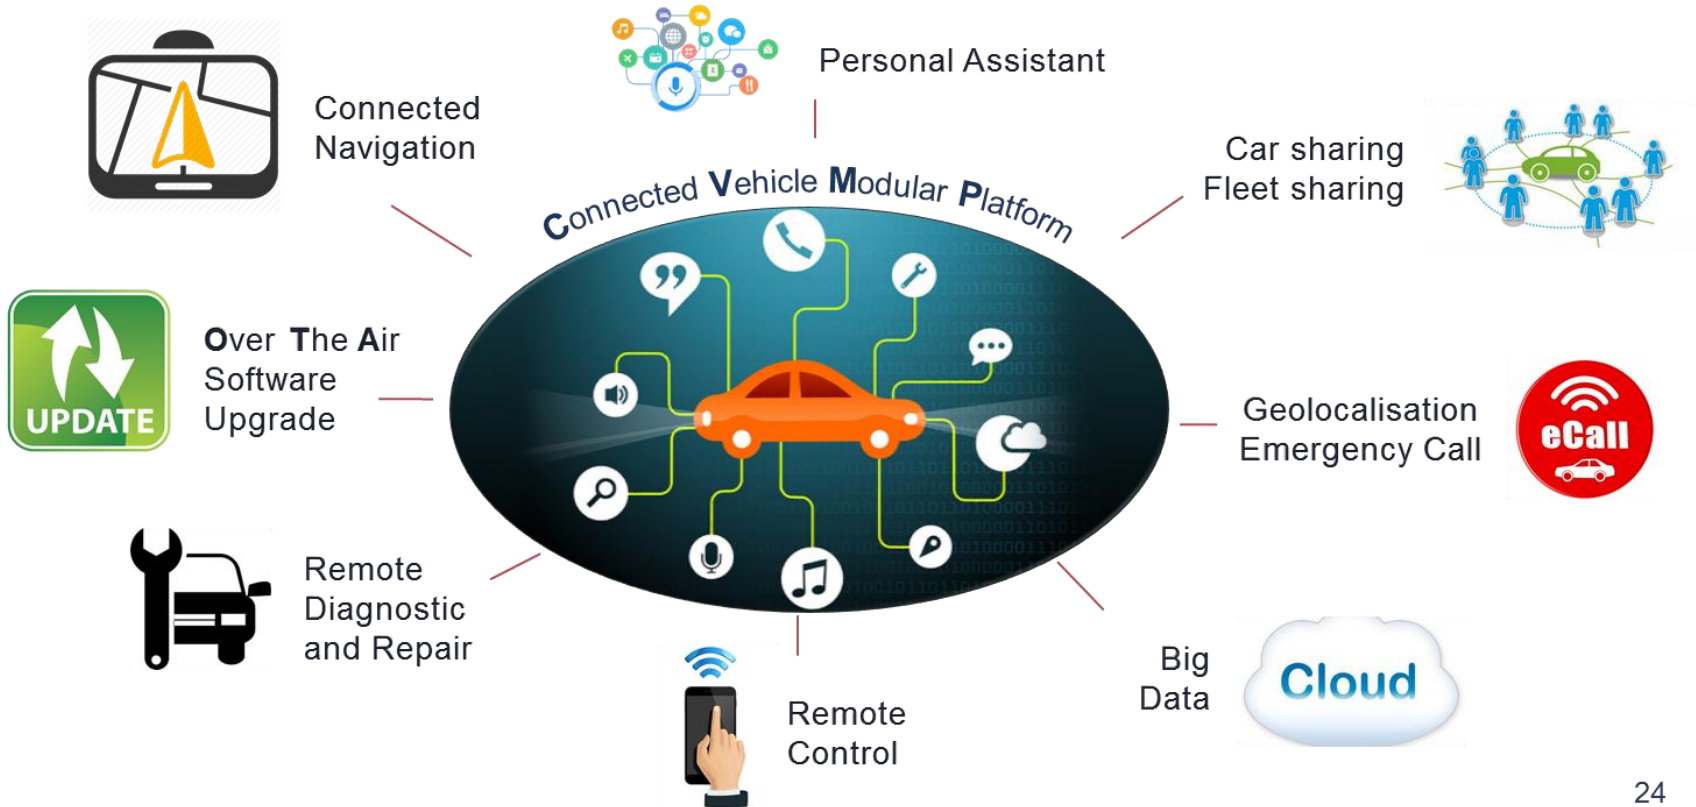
Connected Navigation

Personal Assistant

Connected Vehicle Modular Platform

Car sharing
Fleet sharing

UPDATE

Over The Air Software Upgrade

Geolocalisation
Emergency Call

eCall

Remote Diagnostic and Repair

Remote Control

Big Data

Cloud

24